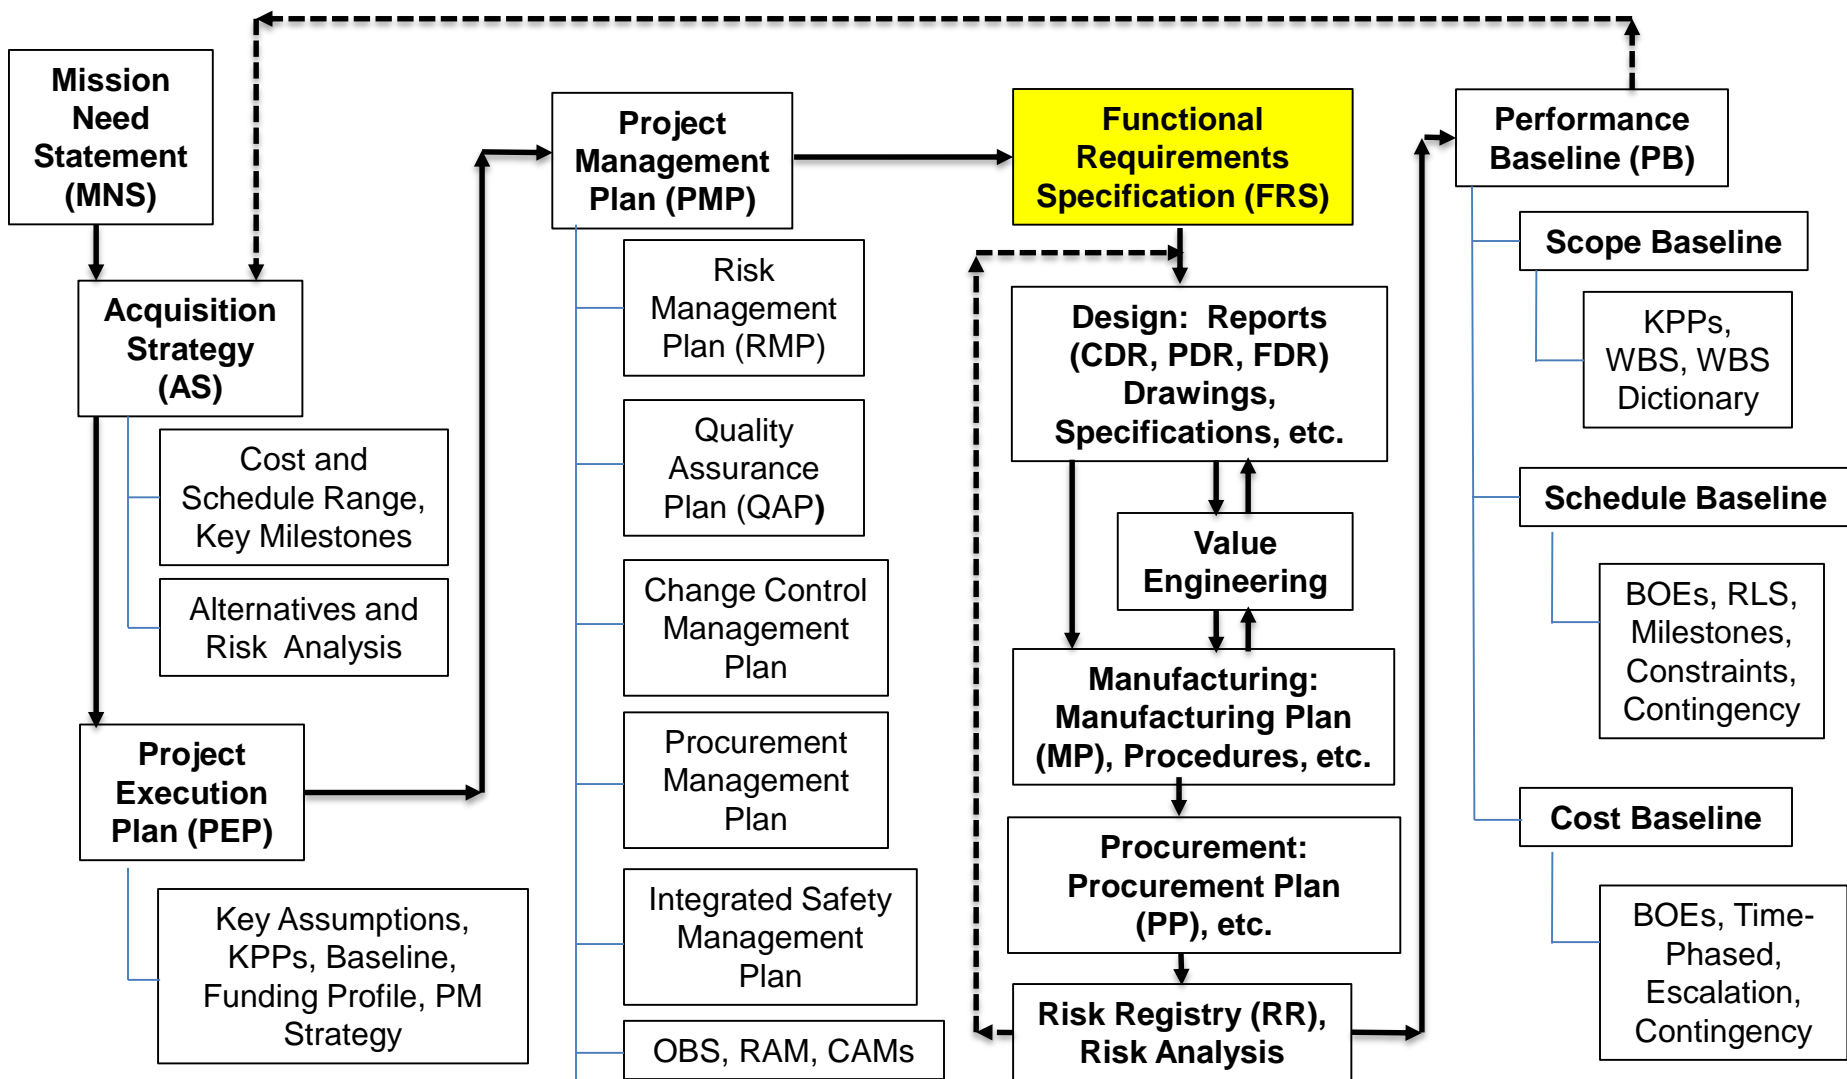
Mission Need Statement (MNS)

Acquisition Strategy (AS)

Cost and Schedule Range, Key Milestones

Alternatives and Risk Analysis

Project Execution Plan (PEP)

Key Assumptions, KPPs, Baseline, Funding Profile, PM Strategy

Project Management Plan (PMP)

Risk Management Plan (RMP)

Quality Assurance Plan (QAP)

Change Control Management Plan

Procurement Management Plan

Integrated Safety Management Plan

OBS, RAM, CAMs

Functional Requirements Specification (FRS)

Design: Reports (CDR, PDR, FDR) Drawings, Specifications, etc.

Value Engineering

Manufacturing: Manufacturing Plan (MP), Procedures, etc.

Procurement: Procurement Plan (PP), etc.

Risk Registry (RR), Risk Analysis

Performance Baseline (PB)

Scope Baseline

KPPs, WBS, WBS Dictionary

Schedule Baseline

BOEs, RLS, Milestones, Constraints, Contingency

Cost Baseline

BOEs, Time-Phased, Escalation, Contingency